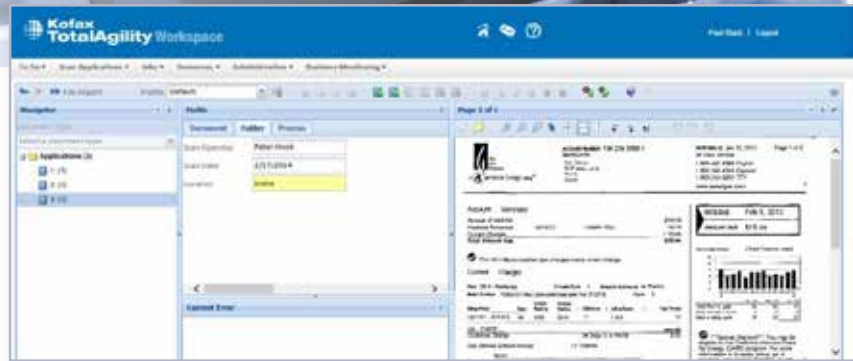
Kofax TotalAgility Workspace

Paul Stark | Logout

To Do ▾ | User Applications ▾ | Jobs ▾ | Resources ▾ | Administration ▾ | Business Monitoring ▾

File import

Profile: default

Navigator

Applications (3)

1 (3)

2 (3)

3 (3)

Folder

Document | Folder | Process

Scan Operator: Peter Hook

Scan Date: 2/7/2014

Location: Irvine

Current Error

Page 1 of 1

Account Summary

Current Charges

Feb 5, 2013

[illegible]